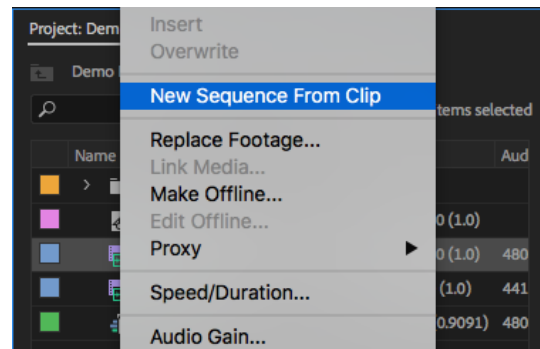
Project: Dem

Demo

Name

tems selected

Aud

0 (1.0)

0 (1.0) 480

(1.0) 441

0.9091) 480

Insert
Overwrite
New Sequence From Clip
Replace Footage...
Link Media...
Make Offline...
Edit Offline...
Proxy
Speed/Duration...
Audio Gain...